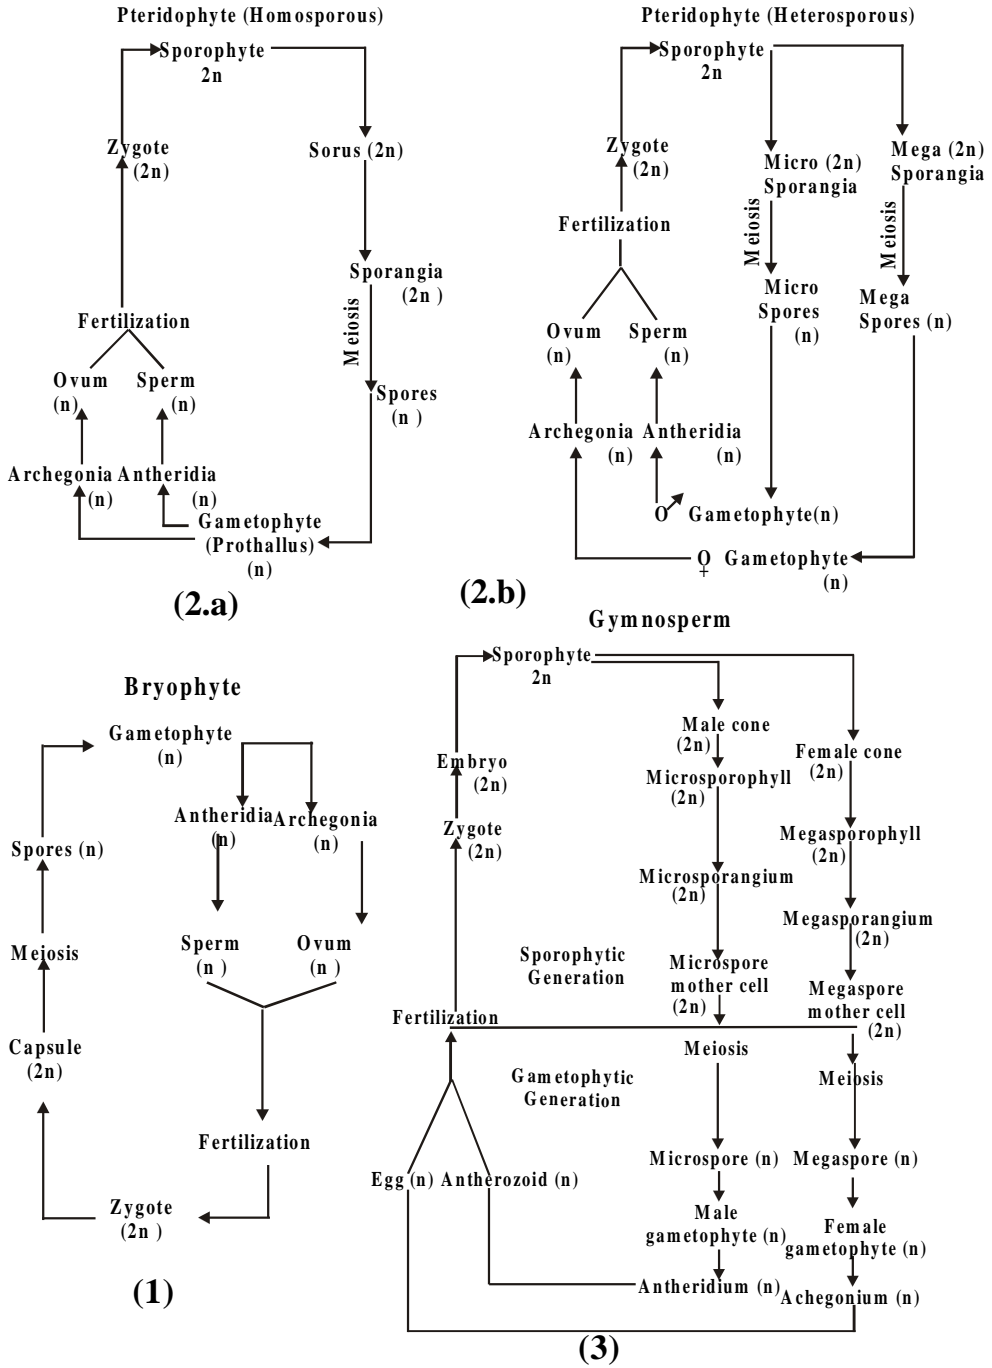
Pteridophyte (Homosporous)

Sporophyte 2n

Zygote (2n)

Sorus (2n)

Sporangia (2n )

Meiosis

Spores (n )

Fertilization

Ovum (n)

Sperm (n)

Archegonia (n)

Antheridia (n)

Gametophyte (Prothallus) (n)

(2.a)

Pteridophyte (Heterosporous)

Sporophyte 2n

Zygote (2n)

Fertilization

Micro (2n) Sporangia

Mega (2n) Sporangia

Meiosis

Meiosis

Micro Spores (n)

Mega Spores (n)

Ovum (n)

Sperm (n)

Archegonia (n)

Antheridia (n)

♂ Gametophyte(n)

♀ Gametophyte (n)

(2.b)

Bryophyte

Gametophyte (n)

Spores (n)

Antheridia (n)

Archegonia (n)

Meiosis

Sperm (n )

Ovum (n )

Capsule (2n)

Fertilization

Zygote (2n )

(1)

Gymnosperm

Sporophyte 2n

Embryo (2n)

Male cone (2n)

Female cone (2n)

Microsporophyll (2n)

Zygote (2n)

Megasporophyll (2n)

Microsporangium (2n)

Megasporangium (2n)

Sporophytic Generation

Microspore mother cell (2n)

Megaspore mother cell (2n)

Fertilization

Meiosis

Meiosis

Gametophytic Generation

Microspore (n)

Megaspore (n)

Egg (n)

Antherozoid (n)

Male gametophyte (n)

Female gametophyte (n)

Antheridium (n)

Achegonium (n)

(3)